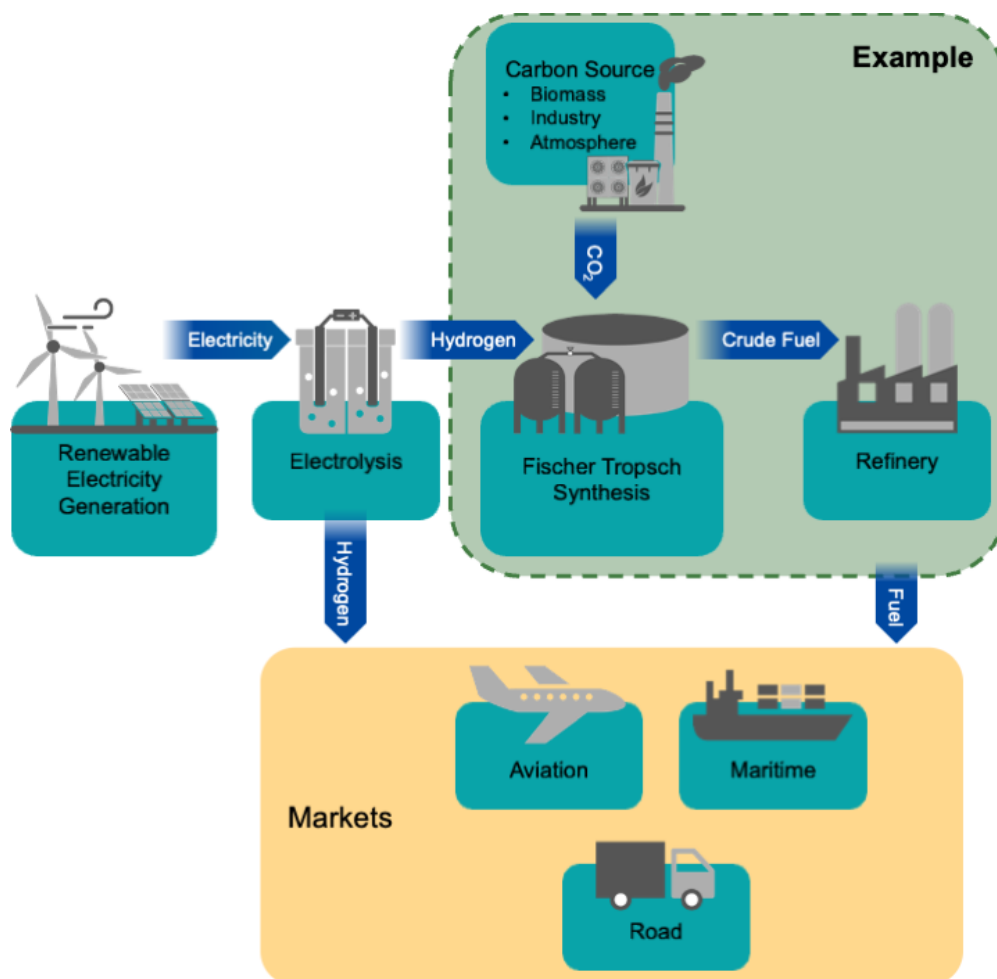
Example

Carbon Source
• Biomass
• Industry
• Atmosphere

$CO_2$

Electricity

Hydrogen

Crude Fuel

Renewable Electricity Generation

Electrolysis

Fischer Tropsch Synthesis

Refinery

Hydrogen

Fuel

Markets

Aviation

Maritime

Road